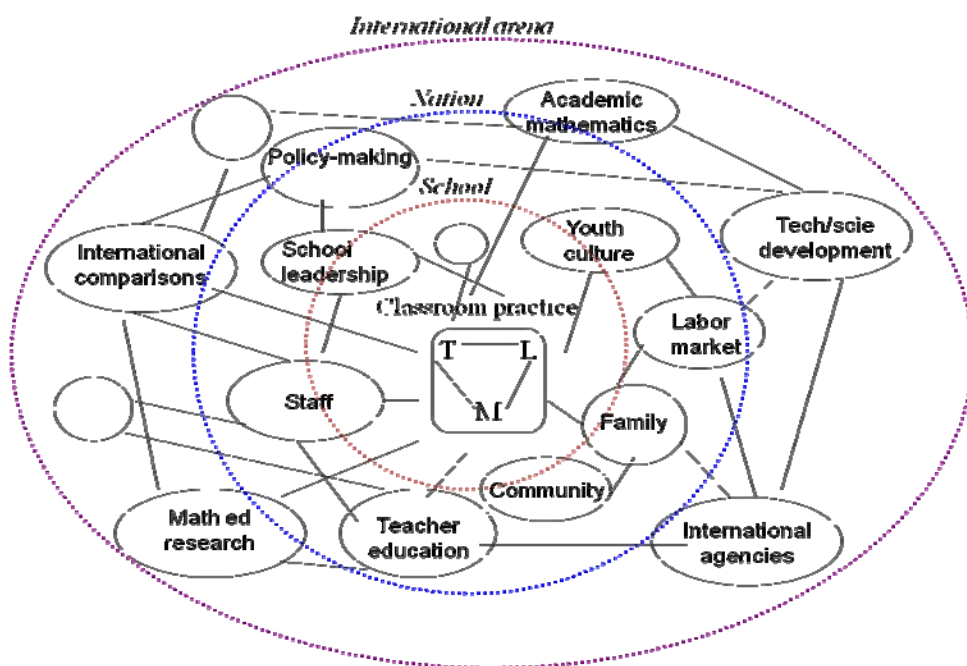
International arena

Nation

Academic mathematics

Policy-making

School

Tech/scie development

Youth culture

International comparisons

School leadership

Classroom practice

Labor market

T

L

M

Staff

Family

Community

Math ed research

Teacher education

International agencies